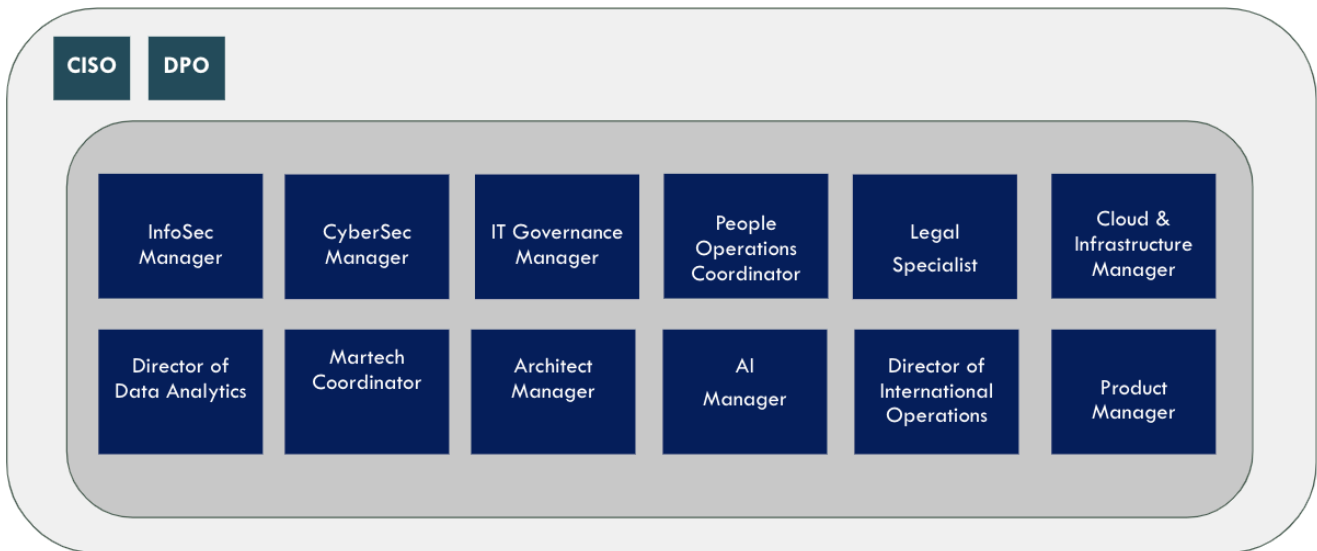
CISO

DPO

InfoSec Manager

CyberSec Manager

IT Governance Manager

People Operations Coordinator

Legal Specialist

Cloud & Infrastructure Manager

Director of Data Analytics

Martech Coordinator

Architect Manager

AI Manager

Director of International Operations

Product Manager